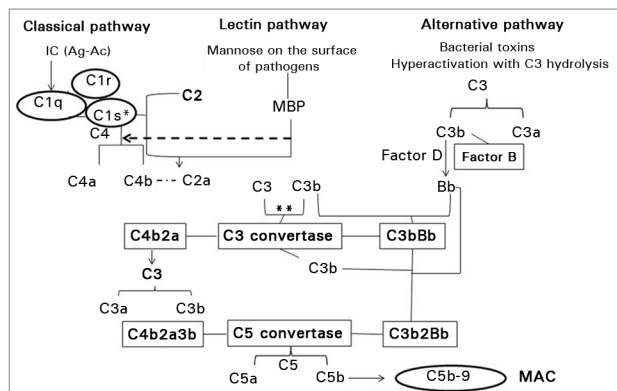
Classical pathway

IC (Ag-Ac)

C1r

C1q

C1s*

C4

C2

C4a

C4b

C2a

Lectin pathway

Mannose on the surface of pathogens

MBP

Alternative pathway

Bacterial toxins
Hyperactivation with C3 hydrolysis

C3

C3b

C3a

Factor D

Factor B

Bb

C3

C3b

**

C4b2a

C3 convertase

C3bBb

C3b

C3

C3a

C3b

C4b2a3b

C5 convertase

C3b2Bb

C5

C5a

C5b

C5b-9

MAC